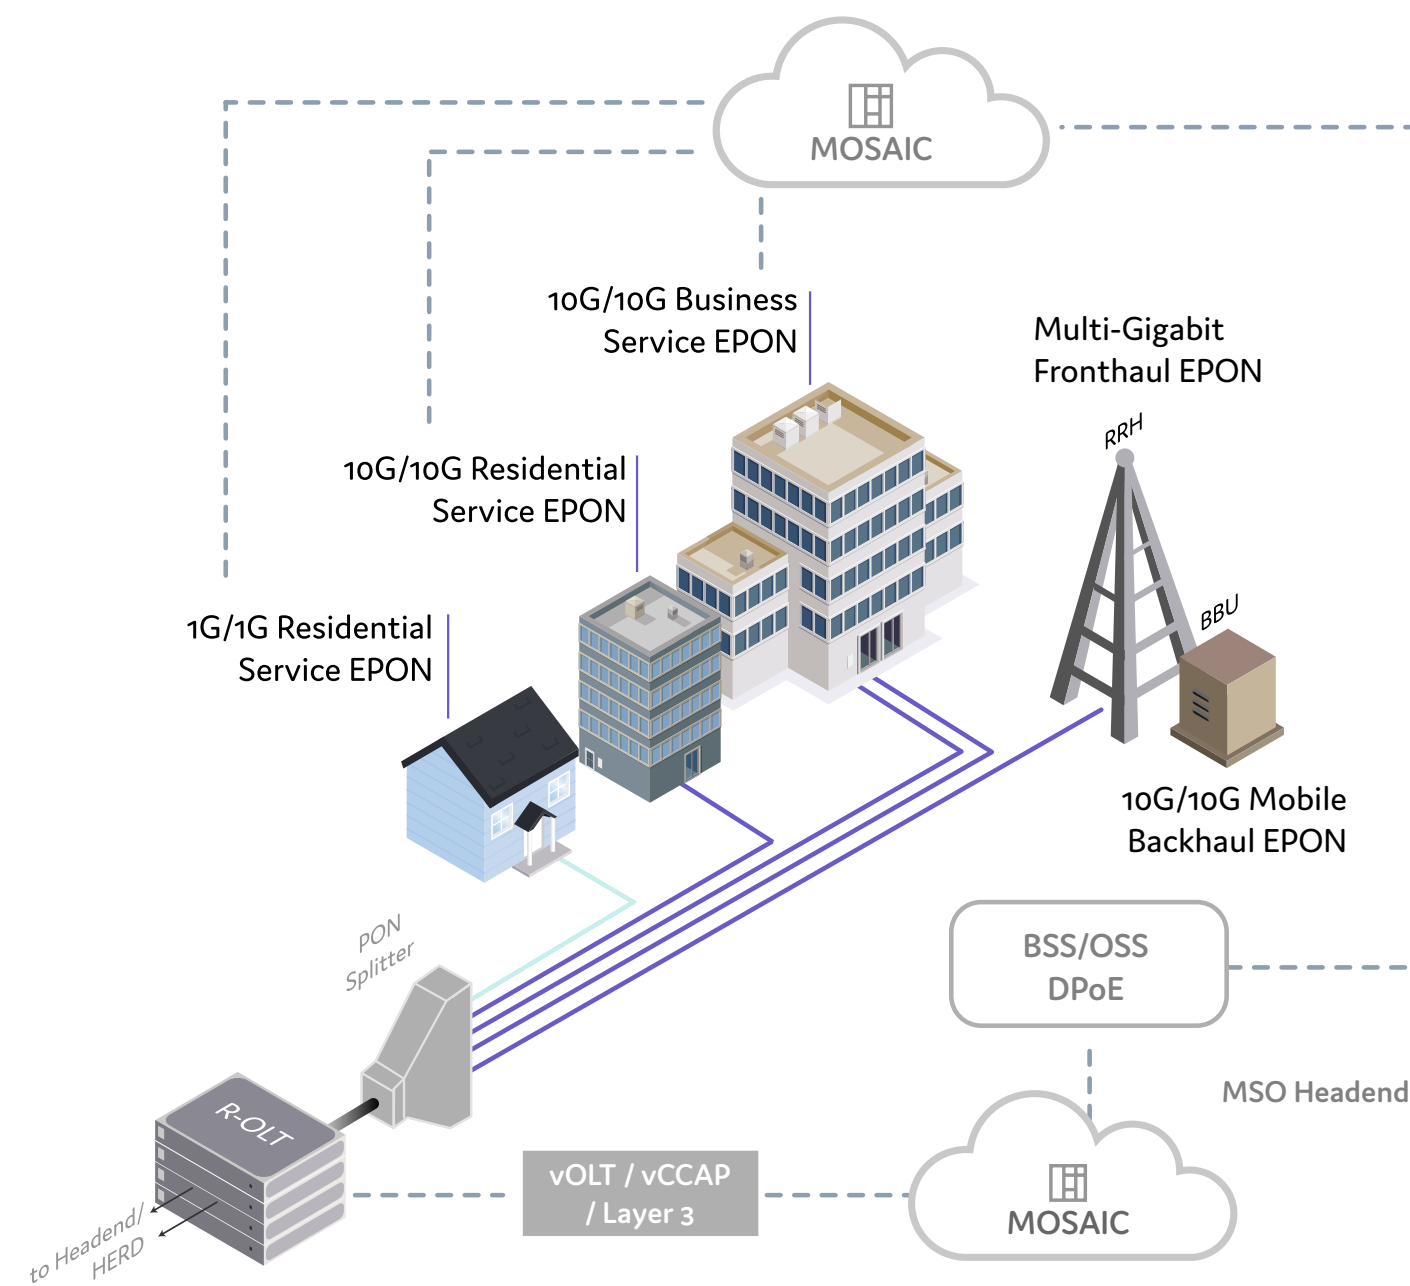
MOSAIC

10G/10G Business Service EPON

Multi-Gigabit Fronthaul EPON

RRH

10G/10G Residential Service EPON

1G/1G Residential Service EPON

BBU

10G/10G Mobile Backhaul EPON

PON Splitter

BSS/OSS DPoE

MSO Headend

R-OLT

to Headend/ HERD

vOLT / vCCAP / Layer 3

MOSAIC